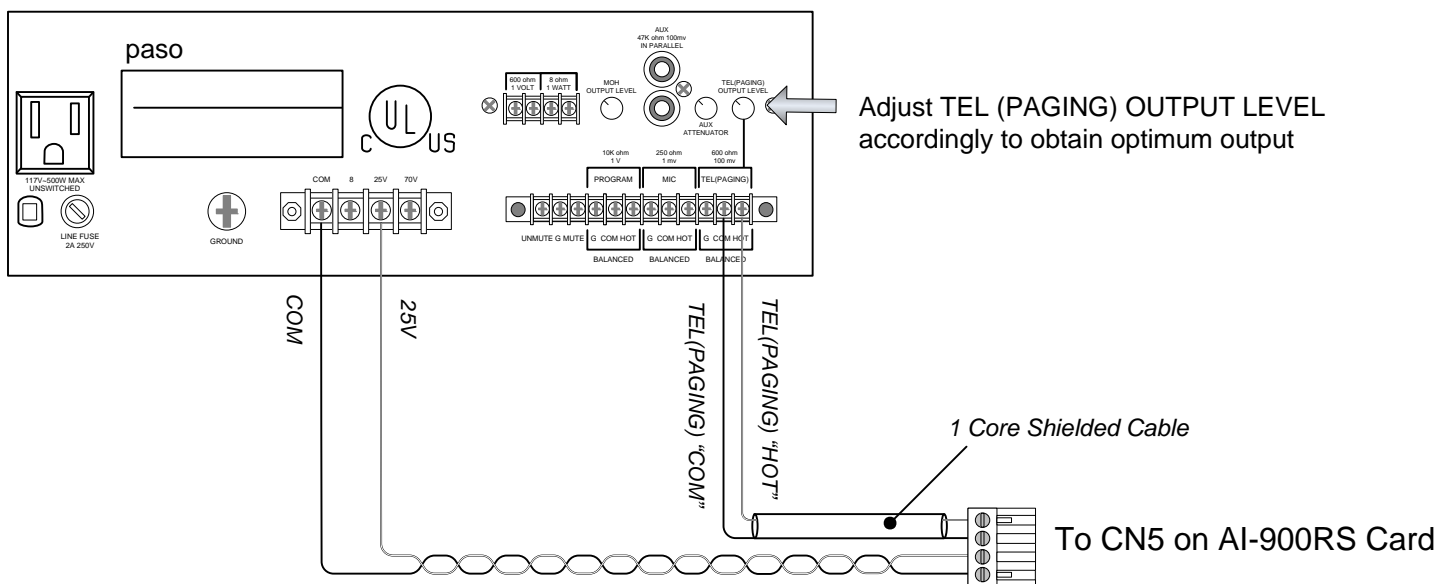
paso

117V~500W MAX UNSWITCHED

LINE FUSE 2A 250V

GROUND

C UL US

COM 8 25V 70V

600 ohm 1 VOLT

8 ohm 1 WATT

MOH OUTPUT LEVEL

AUX 47K ohm 100mv IN PARALLEL

AUX ATTENUATOR

TEL(PAGING) OUTPUT LEVEL

Adjust TEL (PAGING) OUTPUT LEVEL accordingly to obtain optimum output

10K ohm 1 V

250 ohm 1 mv

600 ohm 100 mv

PROGRAM

MIC

TEL(PAGING)

UNMUTE G MUTE

G COM HOT

G COM HOT

G COM HOT

BALANCED

BALANCED

BALANCED

COM

25V

TEL(PAGING) "COM"

TEL(PAGING) "HOT"

1 Core Shielded Cable

To CN5 on AI-900RS Card